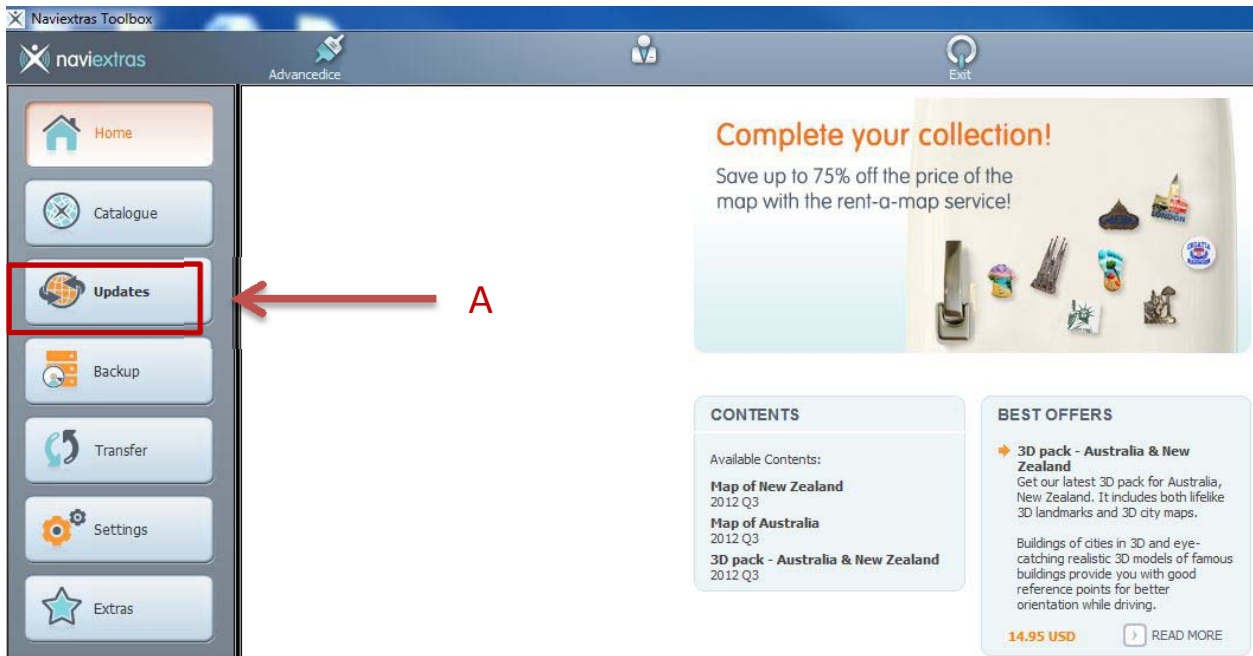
Naviextras Toolbox

naviextras

Advancedice

Exit

Home

Catalogue

Updates

Backup

Transfer

Settings

Extras

A

Complete your collection!

Save up to 75% off the price of the map with the rent-a-map service!

LONDON

CROATIA

CONTENTS

Available Contents:

Map of New Zealand
2012 Q3

Map of Australia
2012 Q3

3D pack - Australia & New Zealand
2012 Q3

BEST OFFERS

3D pack - Australia & New Zealand

Get our latest 3D pack for Australia, New Zealand. It includes both lifelike 3D landmarks and 3D city maps.

Buildings of cities in 3D and eye-catching realistic 3D models of famous buildings provide you with good reference points for better orientation while driving.

14.95 USD

READ MORE